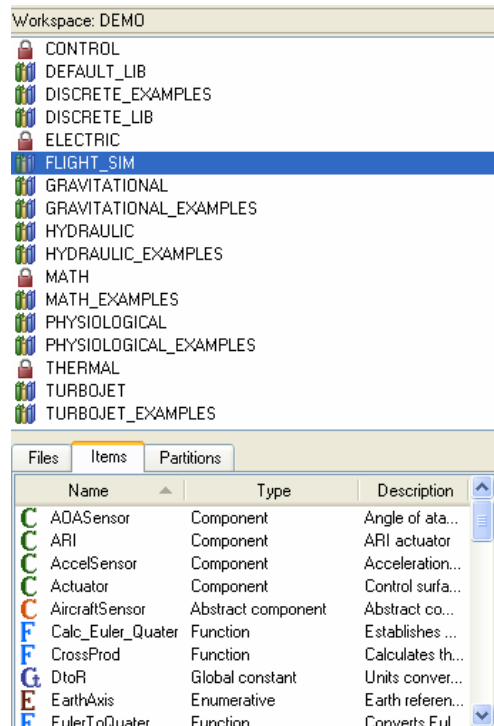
Workspace: DEMO

CONTROL
DEFAULT_LIB
DISCRETE_EXAMPLES
DISCRETE_LIB
ELECTRIC
FLIGHT_SIM
GRAVITATIONAL
GRAVITATIONAL_EXAMPLES
HYDRAULIC
HYDRAULIC_EXAMPLES
MATH
MATH_EXAMPLES
PHYSIOLOGICAL
PHYSIOLOGICAL_EXAMPLES
THERMAL
TURBOJET
TURBOJET_EXAMPLES

Files | Items | Partitions

| | Name | Type | Description |
|---|---|---|---|
| C | AOASensor | Component | Angle of ata... |
| C | ARI | Component | ARI actuator |
| C | AccelSensor | Component | Acceleration... |
| C | Actuator | Component | Control surfa... |
| C | AircraftSensor | Abstract component | Abstract co... |
| F | Calc_Euler_Quater | Function | Establishes ... |
| F | CrossProd | Function | Calculates th... |
| G | DtoR | Global constant | Units conver... |
| E | EarthAxis | Enumerative | Earth referen... |
| F | EulerToQuater | Function | Converts Eul... |